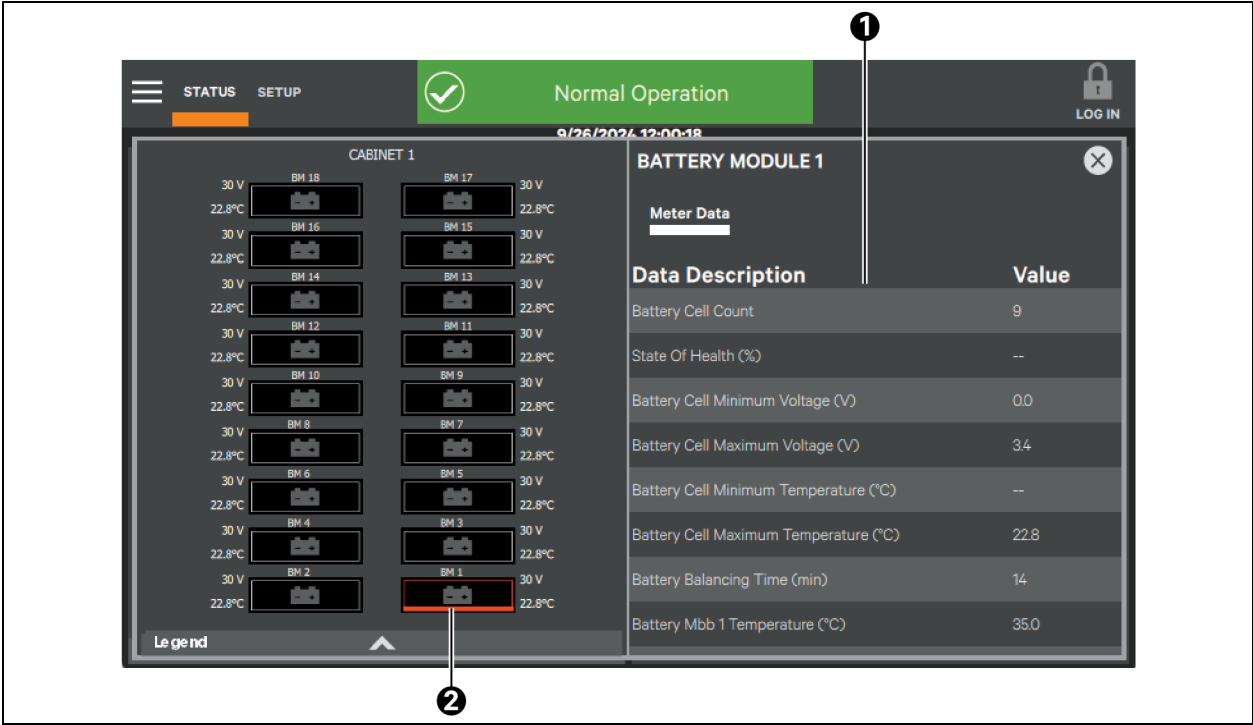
STATUS SETUP

Normal Operation

9/26/2024 12:00:18

LOG IN

CABINET 1

| | | | |
|---|---|---|---|
| 30 V 22.8°C | BM 18 | BM 17 | 30 V 22.8°C |
| 30 V 22.8°C | BM 16 | BM 15 | 30 V 22.8°C |
| 30 V 22.8°C | BM 14 | BM 13 | 30 V 22.8°C |
| 30 V 22.8°C | BM 12 | BM 11 | 30 V 22.8°C |
| 30 V 22.8°C | BM 10 | BM 9 | 30 V 22.8°C |
| 30 V 22.8°C | BM 8 | BM 7 | 30 V 22.8°C |
| 30 V 22.8°C | BM 6 | BM 5 | 30 V 22.8°C |
| 30 V 22.8°C | BM 4 | BM 3 | 30 V 22.8°C |
| 30 V 22.8°C | BM 2 | BM 1 | 30 V 22.8°C |

Legend

BATTERY MODULE 1

Meter Data

| Data Description | Value |
|---|---|
| Battery Cell Count | 9 |
| State Of Health (%) | -- |
| Battery Cell Minimum Voltage (V) | 0.0 |
| Battery Cell Maximum Voltage (V) | 3.4 |
| Battery Cell Minimum Temperature (°C) | -- |
| Battery Cell Maximum Temperature (°C) | 22.8 |
| Battery Balancing Time (min) | 14 |
| Battery Mbb 1 Temperature (°C) | 35.0 |

1

2